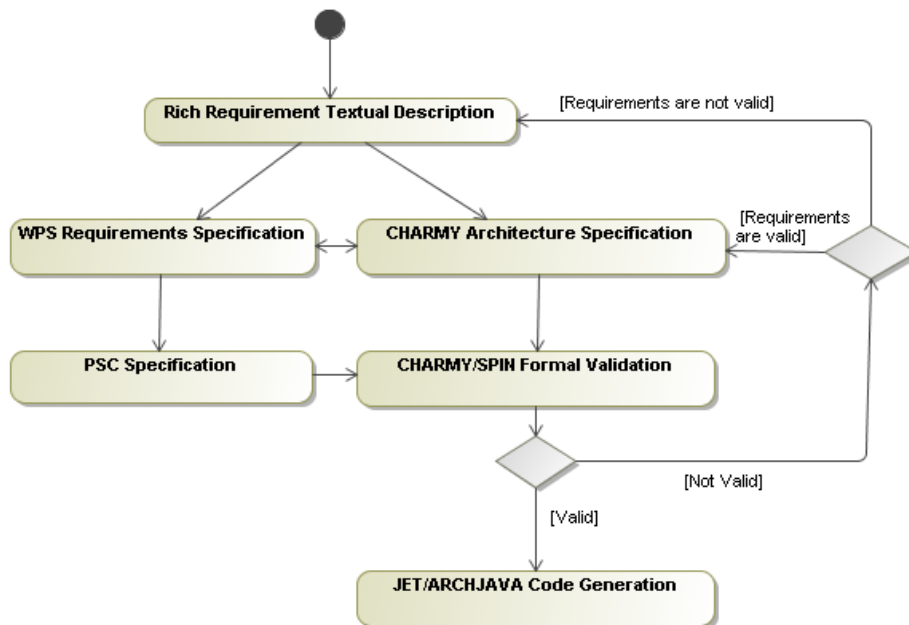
Rich Requirement Textual Description

[Requirements are not valid]

WPS Requirements Specification

CHARMY Architecture Specification

[Requirements are valid]

PSC Specification

CHARMY/SPIN Formal Validation

[Not Valid]

[Valid]

JET/ARCHJAVA Code Generation